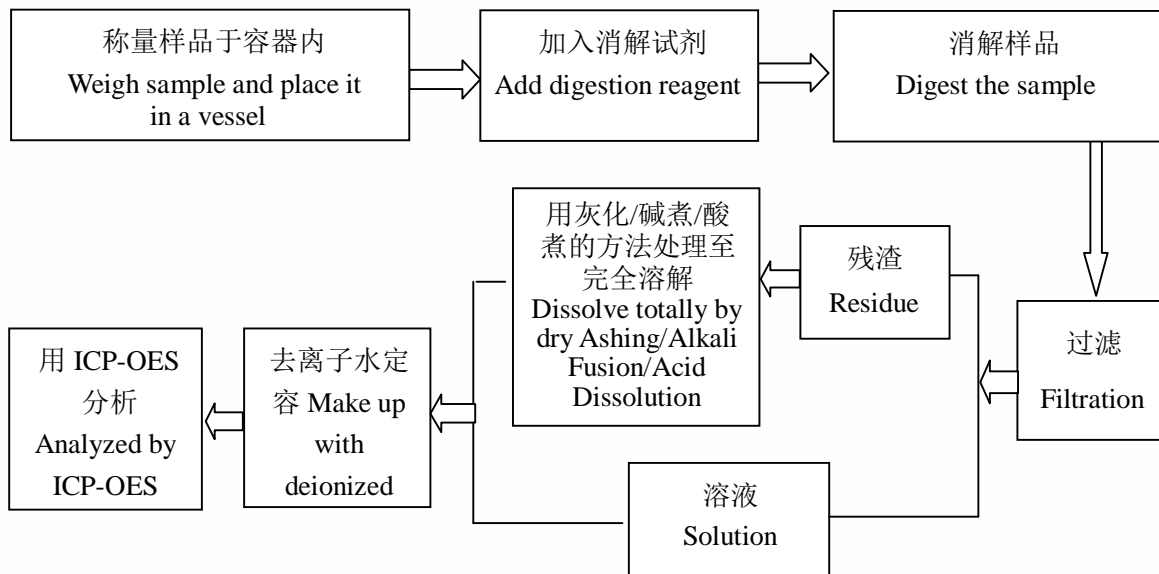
称量样品于容器内
Weigh sample and place it in a vessel

加入消解试剂
Add digestion reagent

消解样品
Digest the sample

过滤
Filtration

残渣
Residue

用灰化/碱煮/酸煮的方法处理至完全溶解
Dissolve totally by dry Ashing/Alkali Fusion/Acid Dissolution

溶液
Solution

去离子水定容 Make up with deionized

用 ICP-OES 分析
Analyzed by ICP-OES